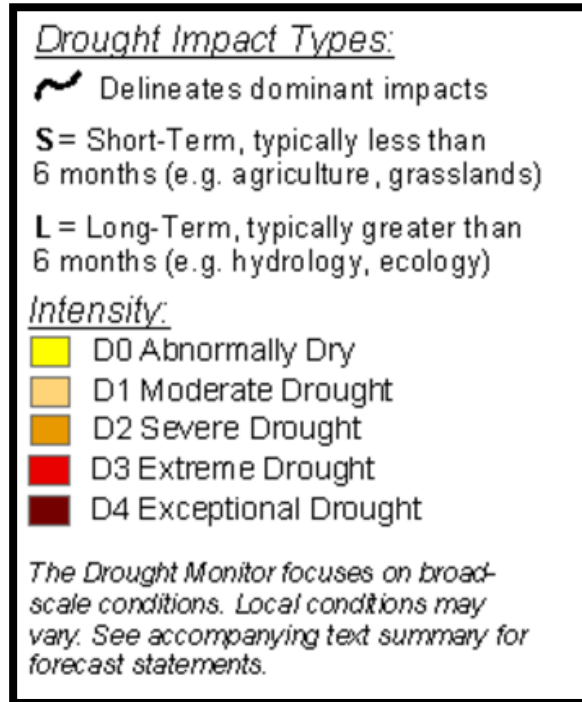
Drought Impact Types:

Delineates dominant impacts

S = Short-Term, typically less than 6 months (e.g. agriculture, grasslands)

L = Long-Term, typically greater than 6 months (e.g. hydrology, ecology)

Intensity:

D0 Abnormally Dry
D1 Moderate Drought
D2 Severe Drought
D3 Extreme Drought
D4 Exceptional Drought

The Drought Monitor focuses on broad-scale conditions. Local conditions may vary. See accompanying text summary for forecast statements.